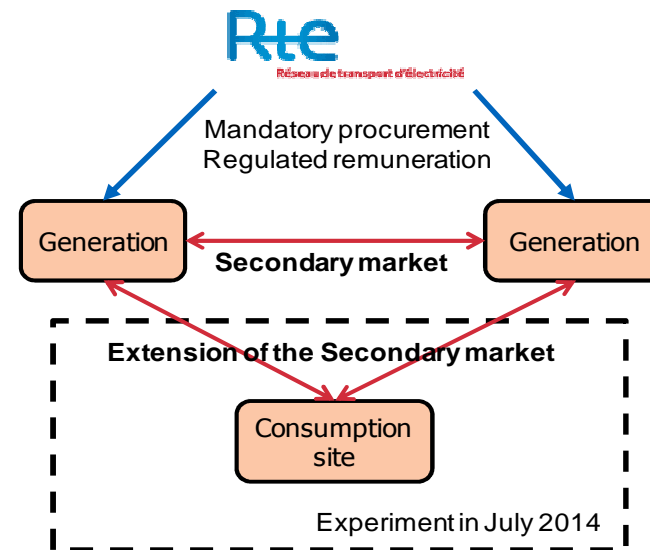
Rte
Réseau de transport d'électricité

Mandatory procurement
Regulated remuneration

Generation

Generation

Secondary market

Extension of the Secondary market

Consumption site

Experiment in July 2014